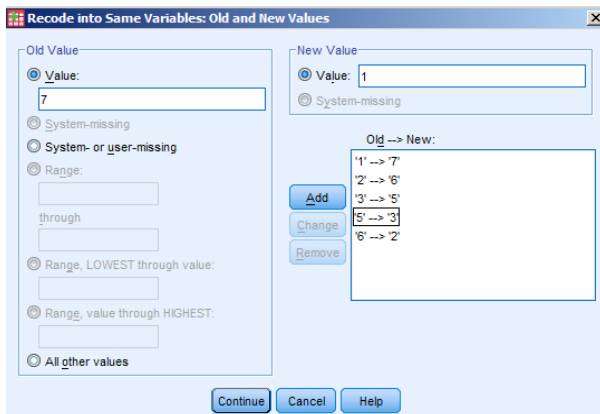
Recode into Same Variables: Old and New Values

Old Value

Value:

7

System-missing

System- or user-missing

Range:

through

Range, LOWEST through value:

Range, value through HIGHEST:

All other values

New Value

Value: 1

System-missing

Old --> New:

'1' --> '7'
'2' --> '6'
'3' --> '5'
'5' --> '3'
'6' --> '2'

Add

Change

Remove

Continue

Cancel

Help